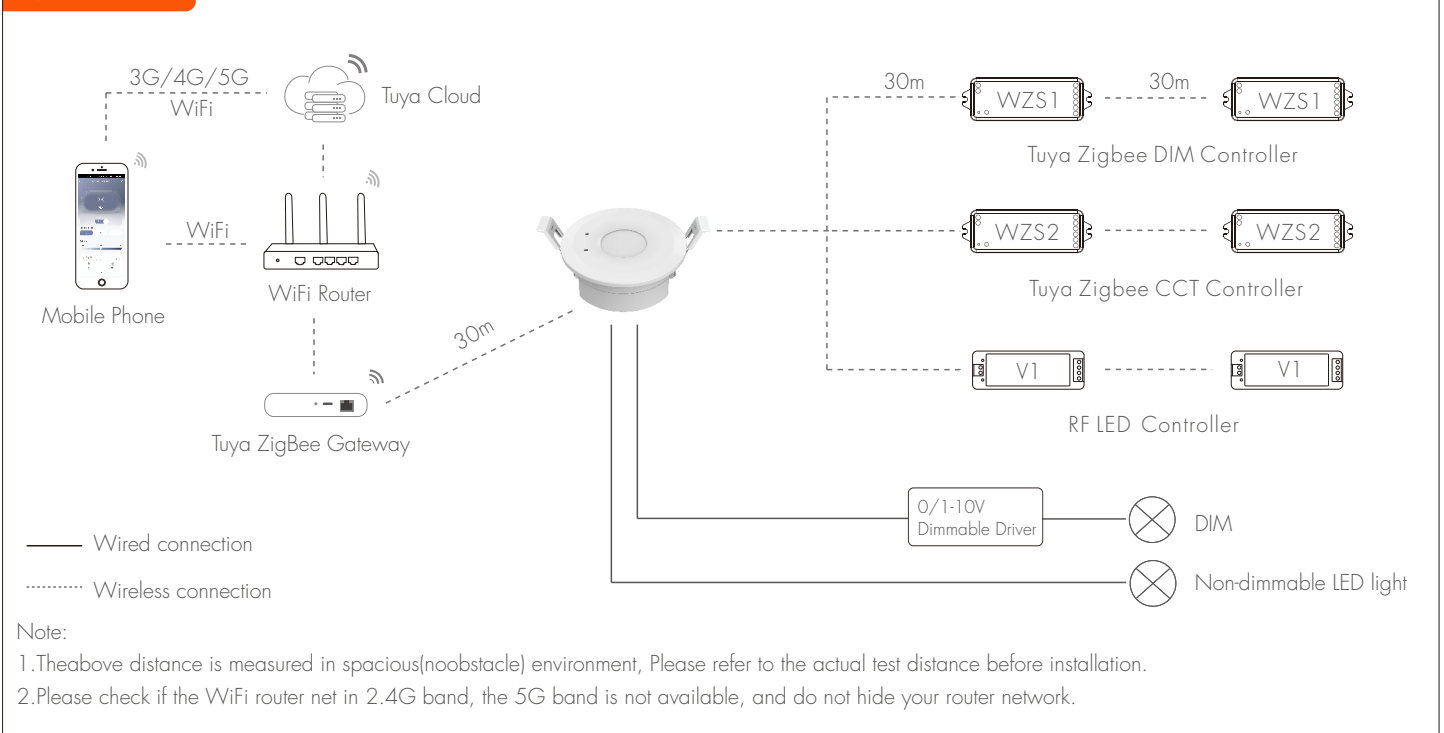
3G/4G/5G
WiFi
Tuya Cloud

WiFi
Mobile Phone
WiFi Router

30m
Tuya ZigBee Gateway

30m
WZS1
30m
WZS1
Tuya Zigbee DIM Controller

WZS2
WZS2
Tuya Zigbee CCT Controller

V1
V1
RF LED Controller

0/1-10V
Dimmable Driver
DIM

Non-dimmable LED light

Wired connection
Wireless connection

Note:
1.Theabove distance is measured in spacious(noobstacle) environment, Please refer to the actual test distance before installation.
2.Please check if the WiFi router net in 2.4G band, the 5G band is not available, and do not hide your router network.